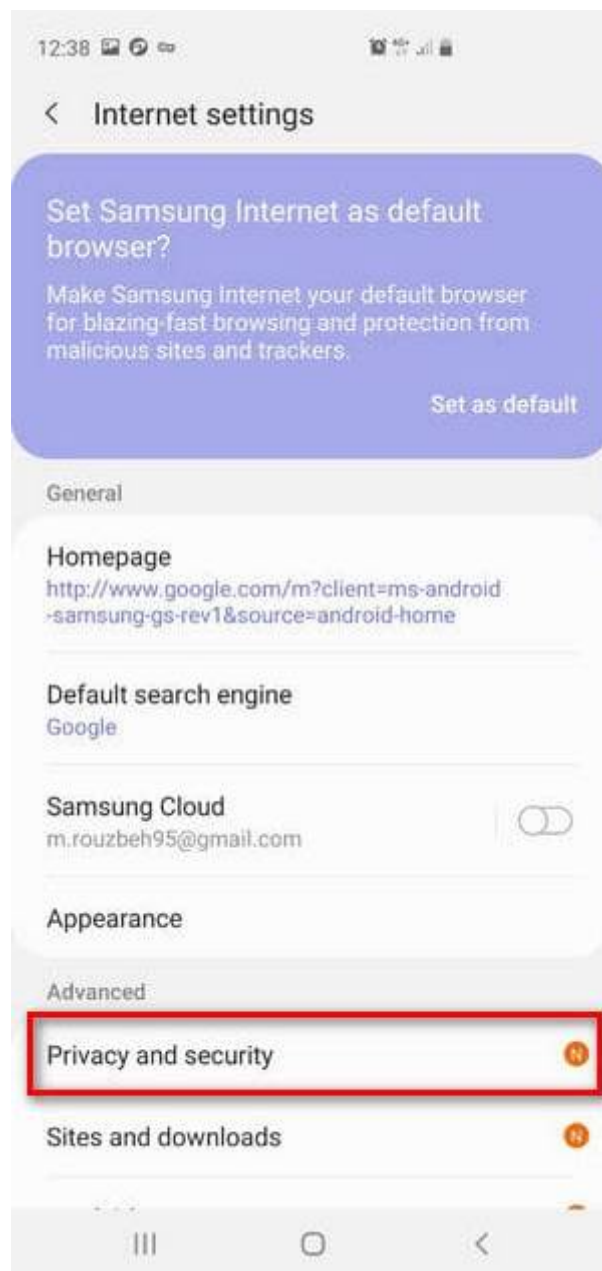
12:38

< Internet settings

Set Samsung Internet as default browser?

Make Samsung Internet your default browser for blazing-fast browsing and protection from malicious sites and trackers.

Set as default

General

Homepage
http://www.google.com/m?client=ms-android-samsung-gs-rev1&source=android-home

Default search engine
Google

Samsung Cloud
m.rouzbeh95@gmail.com

Appearance

Advanced

Privacy and security N

Sites and downloads N

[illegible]